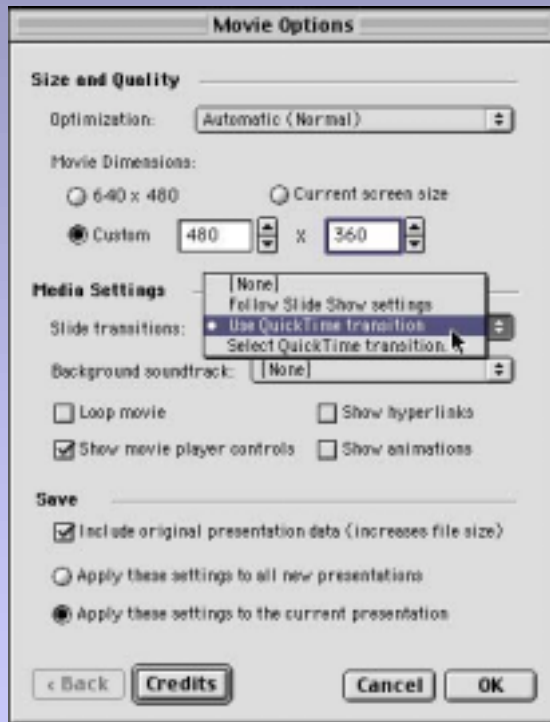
Movie Options

Size and Quality

Optimization: Automatic (Normal)

Movie Dimensions:

640 x 480

Current screen size

Custom 480 x 360

Media Settings

Slide transitions:

[None]
Follow Slide Show settings
• Use QuickTime transition
Select QuickTime transition...

Background soundtrack: [None]

Loop movie

Show hyperlinks

Show movie player controls

Show animations

Save

Include original presentation data (increases file size)

Apply these settings to all new presentations

Apply these settings to the current presentation

< Back

Credits

Cancel

OK